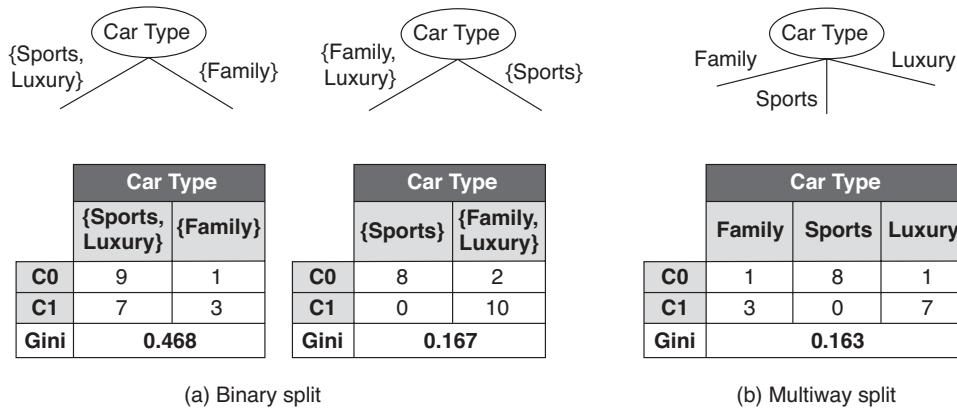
Car Type

{Sports, Luxury}

{Family}

Car Type

{Family, Luxury}

{Sports}

Car Type

Family

Sports

Luxury

| | Car Type | |
|---|---|---|
| | {Sports, Luxury} | {Family} |
| C0 | 9 | 1 |
| C1 | 7 | 3 |
| Gini | 0.468 | |

| | Car Type | |
|---|---|---|
| | {Sports} | {Family, Luxury} |
| C0 | 8 | 2 |
| C1 | 0 | 10 |
| Gini | 0.167 | |

| | Car Type | | |
|---|---|---|---|
| | Family | Sports | Luxury |
| C0 | 1 | 8 | 1 |
| C1 | 3 | 0 | 7 |
| Gini | 0.163 | | |

(a) Binary split

(b) Multiway split